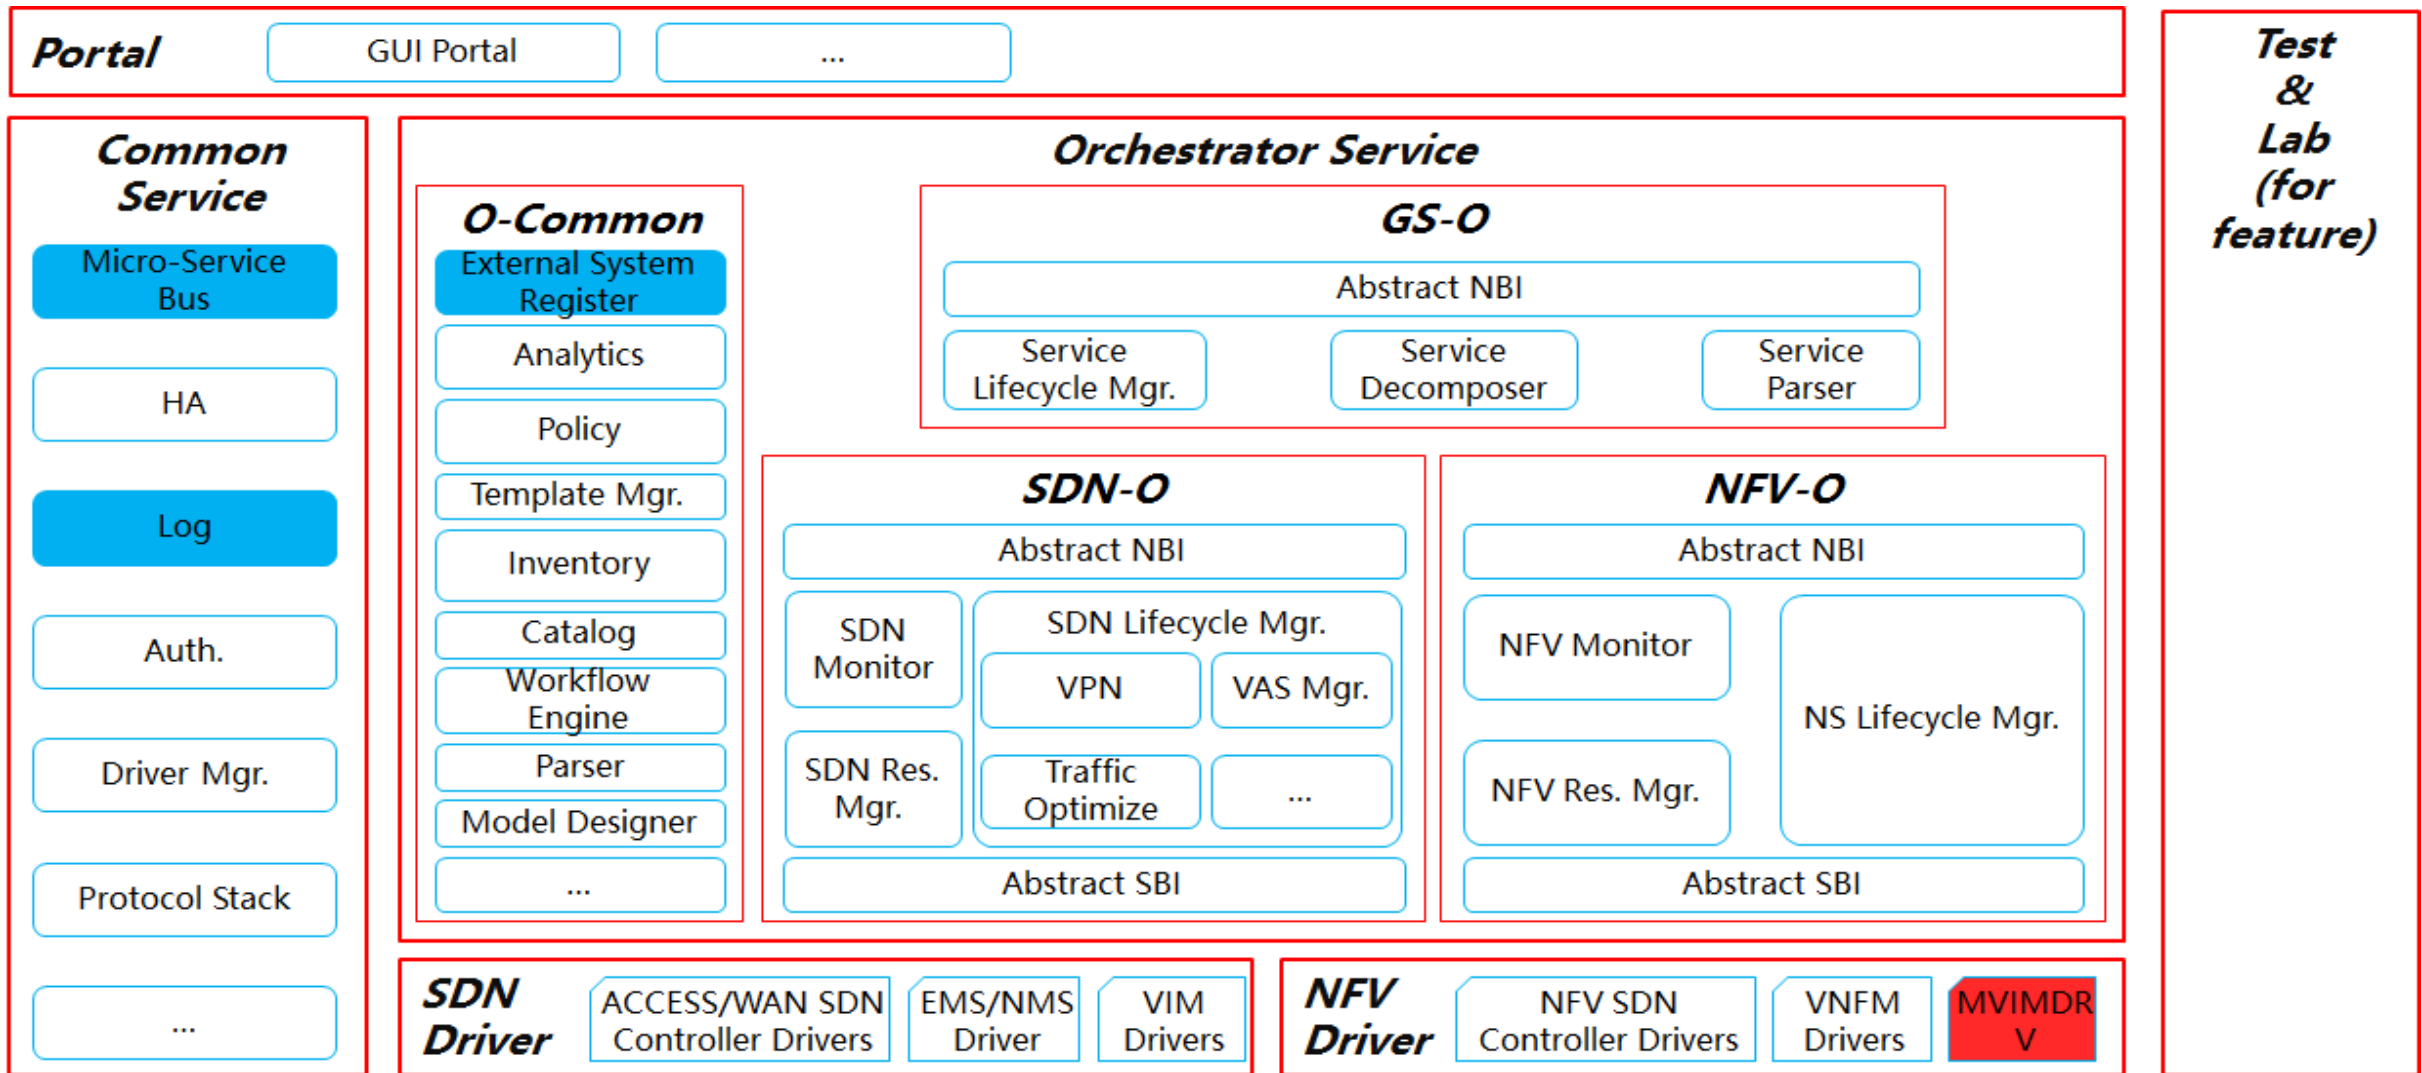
Portal
GUI Portal
...

Test & Lab (for feature)

Common Service
Micro-Service Bus
HA
Log
Auth.
Driver Mgr.
Protocol Stack
...

Orchestrator Service

O-Common
External System Register
Analytics
Policy
Template Mgr.
Inventory
Catalog
Workflow Engine
Parser
Model Designer
...

GS-O
Abstract NBI
Service Lifecycle Mgr.
Service Decomposer
Service Parser

SDN-O
Abstract NBI
SDN Monitor
SDN Lifecycle Mgr.
VPN
VAS Mgr.
SDN Res. Mgr.
Traffic Optimize
...
Abstract SBI

NFV-O
Abstract NBI
NFV Monitor
NS Lifecycle Mgr.
NFV Res. Mgr.
Abstract SBI

SDN Driver
ACCESS/WAN SDN Controller Drivers
EMS/NMS Driver
VIM Drivers

NFV Driver
NFV SDN Controller Drivers
VNFM Drivers
MVIMDRV